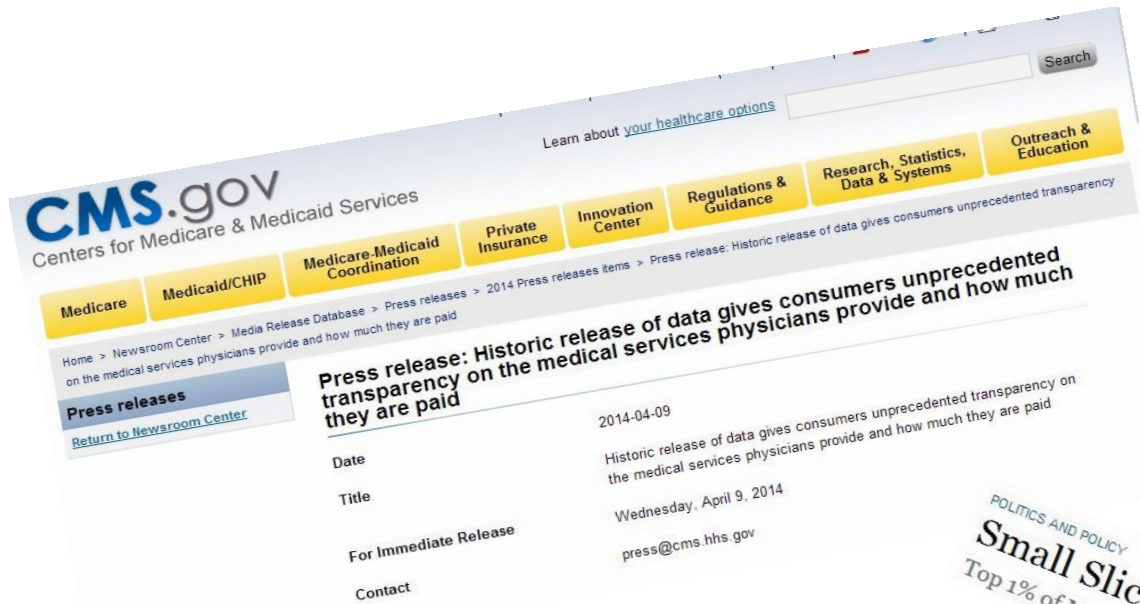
Search

Learn about your healthcare options

CMS.gov
Centers for Medicare & Medicaid Services

Medicare | Medicaid/CHIP | Medicare-Medicaid Coordination | Private Insurance | Innovation Center | Regulations & Guidance | Research, Statistics, Data & Systems | Outreach & Education

Home > Newsroom Center > Media Release Database > Press releases > 2014 Press releases items > Press release: Historic release of data gives consumers unprecedented transparency on the medical services physicians provide and how much they are paid

Press releases
Return to Newsroom Center

Press release: Historic release of data gives consumers unprecedented transparency on the medical services physicians provide and how much they are paid

| | |
|---|---|
| Date | 2014-04-09 |
| Title | Historic release of data gives consumers unprecedented transparency on the medical services physicians provide and how much they are paid |
| For Immediate Release | Wednesday, April 9, 2014 |
| Contact | press@cms.hhs.gov |

POLITICS AND POLICY
Small Slic
Top 1% of